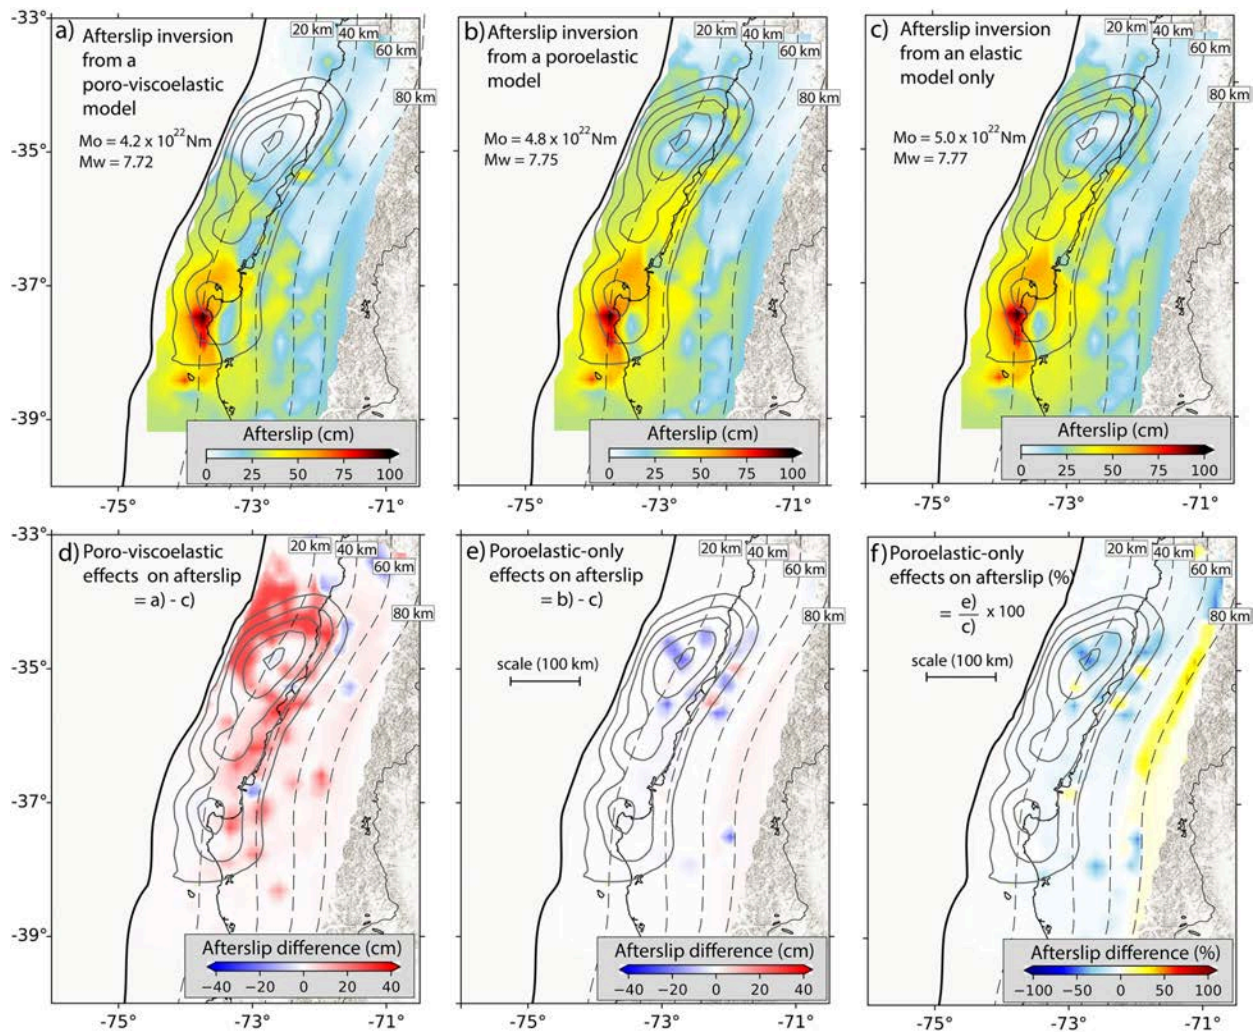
-33°
a) Afterslip inversion from a poro-viscoelastic model
Mo = 4.2 x $10^{22}$ Nm
Mw = 7.72
20 km
40 km
60 km
80 km
-35°
-37°
-39°
Afterslip (cm)
0 25 50 75 100
-75° -73° -71°

b) Afterslip inversion from a poroelastic model
Mo = 4.8 x $10^{22}$ Nm
Mw = 7.75
20 km
40 km
60 km
80 km
Afterslip (cm)
0 25 50 75 100
-75° -73° -71°

c) Afterslip inversion from an elastic model only
Mo = 5.0 x $10^{22}$ Nm
Mw = 7.77
20 km
40 km
60 km
80 km
Afterslip (cm)
0 25 50 75 100
-75° -73° -71°

-33°
d) Poro-viscoelastic effects on afterslip = a) - c)
20 km
40 km
60 km
80 km
-35°
-37°
-39°
Afterslip difference (cm)
-40 -20 0 20 40
-75° -73° -71°

e) Poroelastic-only effects on afterslip = b) - c)
20 km
40 km
60 km
80 km
scale (100 km)
Afterslip difference (cm)
-40 -20 0 20 40
-75° -73° -71°

f) Poroelastic-only effects on afterslip (%) = $\frac{e)}{c)}$ x 100
20 km
40 km
60 km
80 km
scale (100 km)
Afterslip difference (%)
-100 -50 0 50 100
-75° -73° -71°